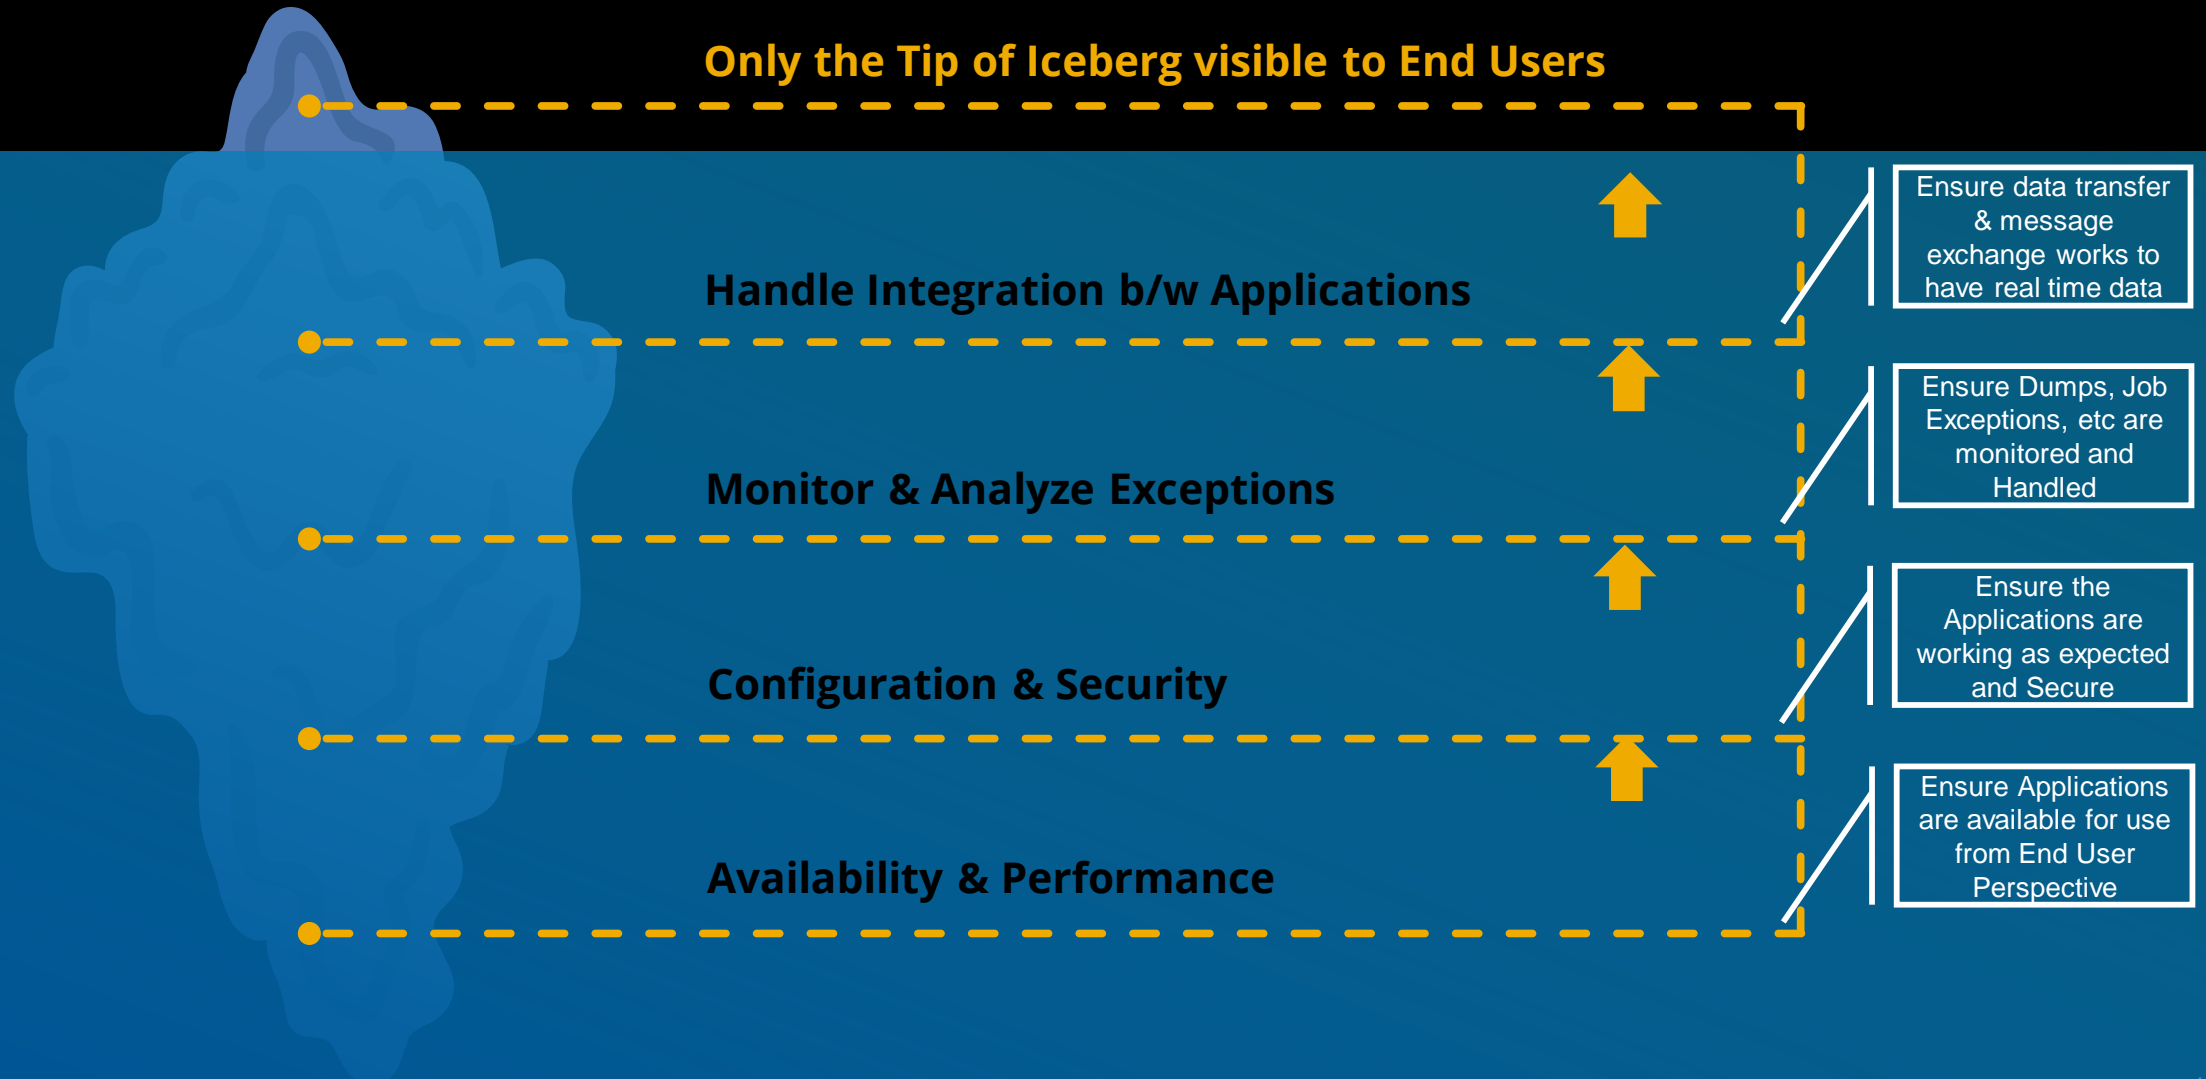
Only the Tip of Iceberg visible to End Users

Handle Integration b/w Applications

Ensure data transfer & message exchange works to have real time data

Monitor & Analyze Exceptions

Ensure Dumps, Job Exceptions, etc are monitored and Handled

Configuration & Security

Ensure the Applications are working as expected and Secure

Availability & Performance

Ensure Applications are available for use from End User Perspective